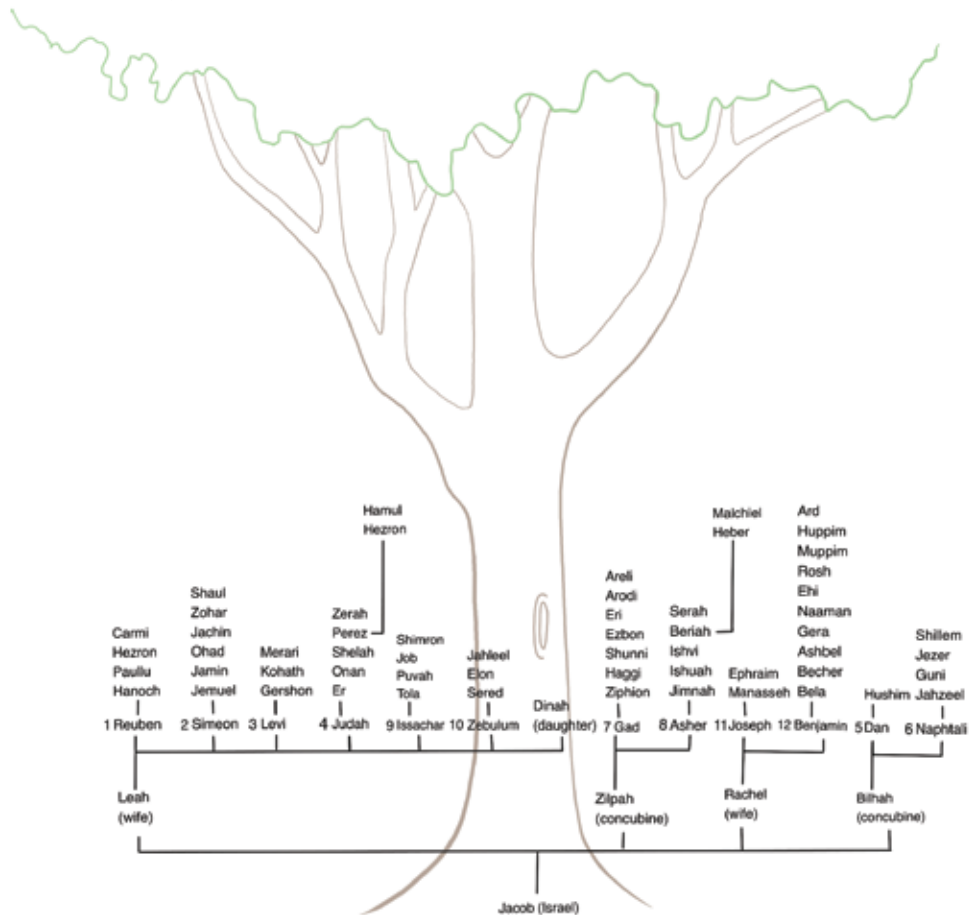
Hamul
Hezron

Shaul
Zohar
Jachin
Ohad
Jamin
Jemuel

Carmi
Hezron
Paullu
Hanoch

Merari
Kohath
Gershon

Zerah
Perez
Shelah
Onan
Er

Shimron
Job
Puvah
Tola

Jahleel
Elon
Sered

Areli
Arodi
Eri
Ezbon
Shunni
Haggi
Ziphion

Malchiel
Heber

Serah
Beriah
Ishvi
Ishuah
Jimnah

Ephraim
Manasseh

Ard
Huppim
Muppim
Rosh
Ehi
Naaman
Gera
Ashbel
Becher
Bela

Hushim

Shillem
Jezer
Guni
Jahzeel

1 Reuben 2 Simeon 3 Levi 4 Judah 9 Issachar 10 Zebulum Dinah (daughter) 7 Gad 8 Asher 11 Joseph 12 Benjamin 5 Dan 6 Naphtali

Leah (wife)

Zilpah (concubine)

Rachel (wife)

Bilhah (concubine)

Jacob (Israel)